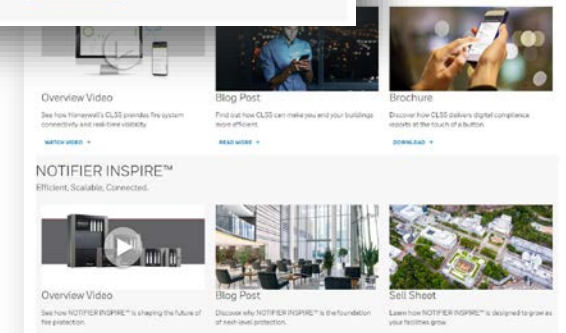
Overview Video

See how Honeywell's CLSS provides fire system connectivity and real-time visibility.

WATCH VIDEO →

Blog Post

Find out how CLSS can make you and your buildings more efficient.

READ MORE →

Brochure

Discover how CLSS delivers digital compliance reports at the touch of a button.

DOWNLOAD →

NOTIFIER INSPIRE™

Efficient. Scalable. Connected.

Overview Video

See how NOTIFIER INSPIRE™ is shaping the future of fire protection.

Blog Post

Discover why NOTIFIER INSPIRE™ is the foundation of next-level protection.

Sell Sheet

Learn how NOTIFIER INSPIRE™ is designed to grow as your facilities grow.